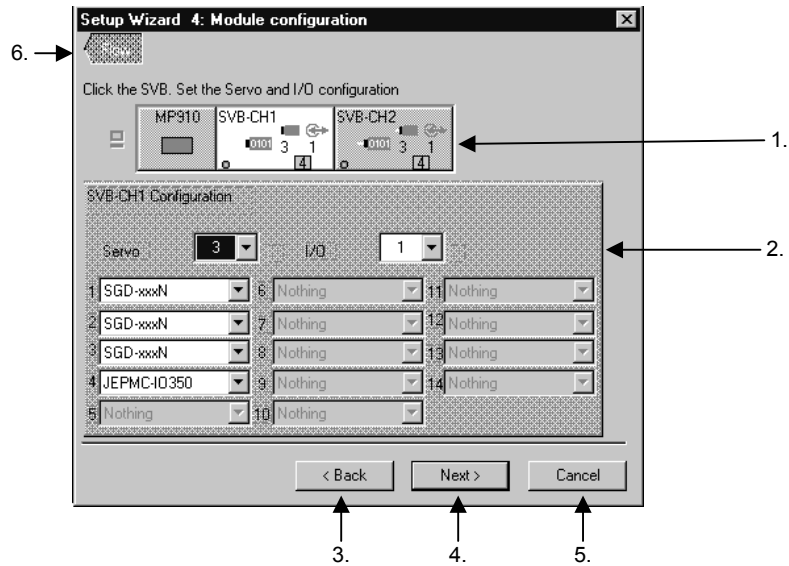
Setup Wizard 4: Module configuration

6.

Click the SVB. Set the Servo and I/O configuration

MP910

SVB-CH1
0101 3 1
4

SVB-CH2
0101 3 1
4

1.

SVB-CH1 Configuration

Servo 3 I/O 1

2.

| | | | | | |
|---|---|---|---|---|---|
| 1 | SGD-xxxN | 6 | Nothing | 11 | Nothing |
| 2 | SGD-xxxN | 7 | Nothing | 12 | Nothing |
| 3 | SGD-xxxN | 8 | Nothing | 13 | Nothing |
| 4 | JEPMC-IO350 | 9 | Nothing | 14 | Nothing |
| 5 | Nothing | 10 | Nothing | | |

< Back Next > Cancel

3. 4. 5.